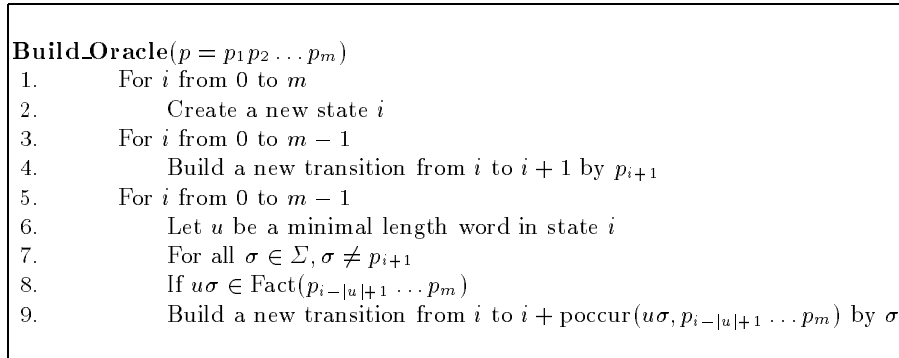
**Build_Oracle**($p = p_1 p_2 \ldots p_m$)
1. For $i$ from 0 to $m$
2. Create a new state $i$
3. For $i$ from 0 to $m-1$
4. Build a new transition from $i$ to $i+1$ by $p_{i+1}$
5. For $i$ from 0 to $m-1$
6. Let $u$ be a minimal length word in state $i$
7. For all $\sigma \in \Sigma, \sigma \neq p_{i+1}$
8. If $u\sigma \in \mathrm{Fact}(p_{i-|u|+1} \ldots p_m)$
9. Build a new transition from $i$ to $i + \mathrm{poccur}(u\sigma, p_{i-|u|+1} \ldots p_m)$ by $\sigma$